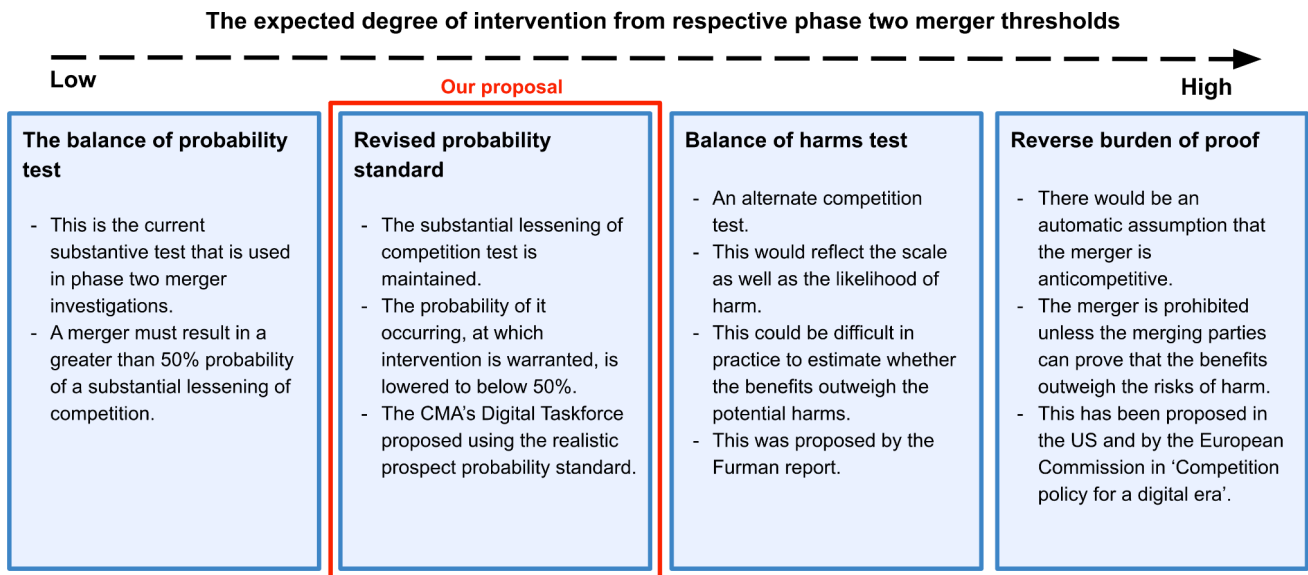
The expected degree of intervention from respective phase two merger thresholds

Low

High

Our proposal

The balance of probability test

- This is the current substantive test that is used in phase two merger investigations.
- A merger must result in a greater than 50% probability of a substantial lessening of competition.

Revised probability standard

- The substantial lessening of competition test is maintained.
- The probability of it occurring, at which intervention is warranted, is lowered to below 50%.
- The CMA's Digital Taskforce proposed using the realistic prospect probability standard.

Balance of harms test

- An alternate competition test.
- This would reflect the scale as well as the likelihood of harm.
- This could be difficult in practice to estimate whether the benefits outweigh the potential harms.
- This was proposed by the Furman report.

Reverse burden of proof

- There would be an automatic assumption that the merger is anticompetitive.
- The merger is prohibited unless the merging parties can prove that the benefits outweigh the risks of harm.
- This has been proposed in the US and by the European Commission in 'Competition policy for a digital era'.